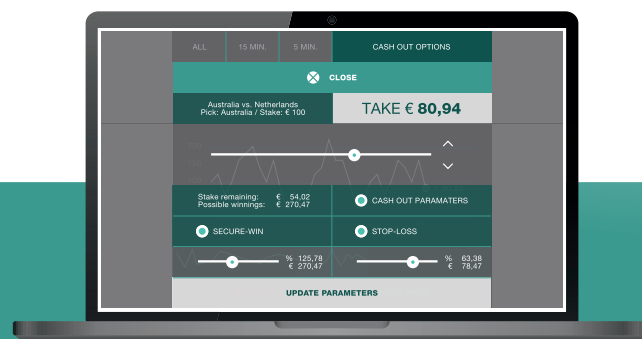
ALL
15 MIN.
5 MIN.
CASH OUT OPTIONS

CLOSE

Australia vs. Netherlands
Pick: Australia / Stake: € 100

TAKE € 80,94

Stake remaining: € 54,02
Possible winnings: € 270,47

CASH OUT PARAMATERS

SECURE-WIN

STOP-LOSS

% 125,78
€ 270,47

% 63,38
€ 78,47

UPDATE PARAMETERS